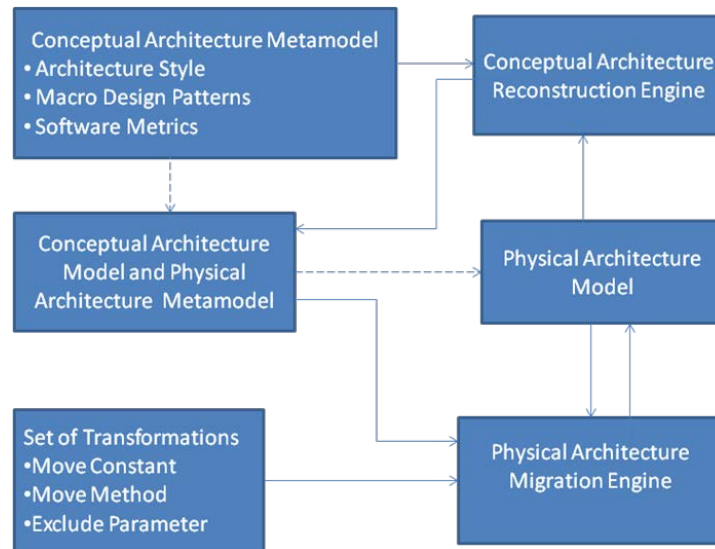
Conceptual Architecture Metamodel
• Architecture Style
• Macro Design Patterns
• Software Metrics

Conceptual Architecture Reconstruction Engine

Conceptual Architecture Model and Physical Architecture Metamodel

Physical Architecture Model

Set of Transformations
•Move Constant
•Move Method
•Exclude Parameter

Physical Architecture Migration Engine